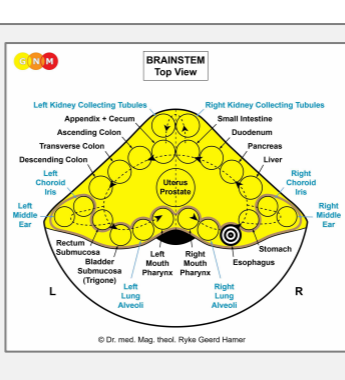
GNM

BRAINSTEM
Top View

Left Kidney Collecting Tubules
Right Kidney Collecting Tubules
Appendix + Cecum
Small Intestine
Ascending Colon
Duodenum
Transverse Colon
Pancreas
Descending Colon
Liver
Left Choroid Iris
Right Choroid Iris
Uterus Prostate
Left Middle Ear
Right Middle Ear
Rectum Submucosa
Bladder Submucosa (Trigone)
Left Mouth Pharynx
Right Mouth Pharynx
Stomach
Esophagus
Left Lung Alveoli
Right Lung Alveoli
L
R

© Dr. med. Mag. theol. Ryke Geerd Hamer